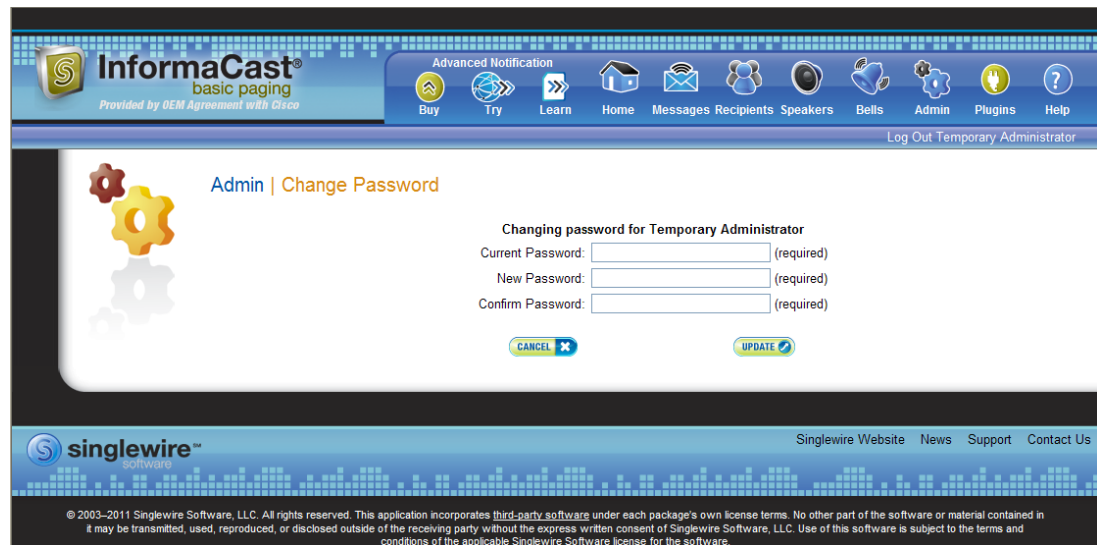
InformaCast®
basic paging
Provided by OEM Agreement with Cisco

Advanced Notification
Buy Try Learn Home Messages Recipients Speakers Bells Admin Plugins Help

Log Out Temporary Administrator

Admin | Change Password

Changing password for Temporary Administrator

Current Password: (required)
New Password: (required)
Confirm Password: (required)

CANCEL UPDATE

singlewire™
software

Singlewire Website News Support Contact Us

© 2003–2011 Singlewire Software, LLC. All rights reserved. This application incorporates third-party software under each package's own license terms. No other part of the software or material contained in it may be transmitted, used, reproduced, or disclosed outside of the receiving party without the express written consent of Singlewire Software, LLC. Use of this software is subject to the terms and conditions of the applicable Singlewire Software license for the software.